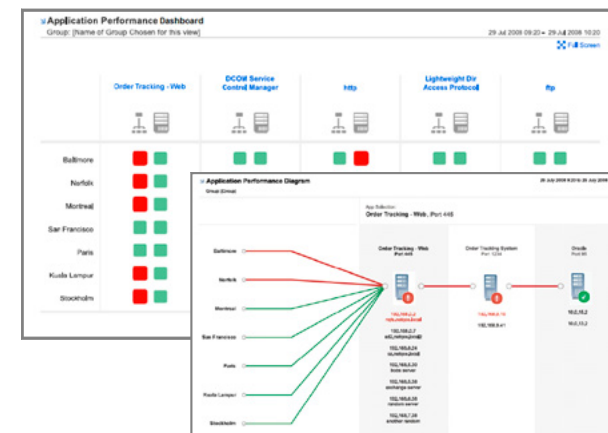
Application Performance Dashboard
Group: [Name of Group Chosen for this view]
29 Jul 2008 09:20 – 29 Jul 2008 10:20
Full Screen

Order Tracking - Web
DCOM Service Control Manager
http
Lightweight Dir Access Protocol
ftp

Baltimore
Norfolk
Montreal
San Francisco
Paris
Kuala Lampur
Stockholm

Application Performance Diagram
Group: [Group]
29 Jul 2008 09:20 – 29 Jul 2008
App Selection:
Order Tracking - Web, Port 445

Baltimore
Norfolk
Montreal
San Francisco
Paris
Kuala Lampur
Stockholm

Order Tracking - Web
Port 445
192,168,0,14
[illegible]
192,168,0,7
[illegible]
192,168,0,24
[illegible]
192,168,0,5
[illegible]
192,168,0,35
exchange server
192,168,0,33
random server
192,168,7,26
another random

Order Tracking System
Port 1234
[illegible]
192,168,0,41

Oracle
Port 80
10,2,10,2
10,2,13,2